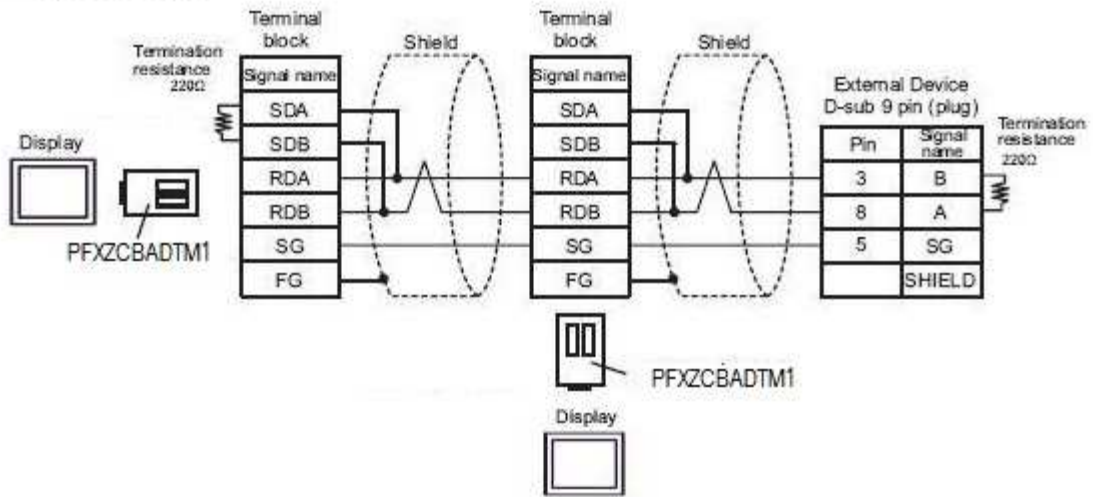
Terminal block

Termination resistance 220Ω

| Signal name |
|---|
| SDA |
| SDB |
| RDA |
| RDB |
| SG |
| FG |

Shield

Display

PFXZCBADTM1

Terminal block

| Signal name |
|---|
| SDA |
| SDB |
| RDA |
| RDB |
| SG |
| FG |

Shield

PFXZCBADTM1

Display

External Device D-sub 9 pin (plug)

| Pin | Signal name |
|---|---|
| 3 | B |
| 8 | A |
| 5 | SG |
| | SHIELD |

Termination resistance 220Ω